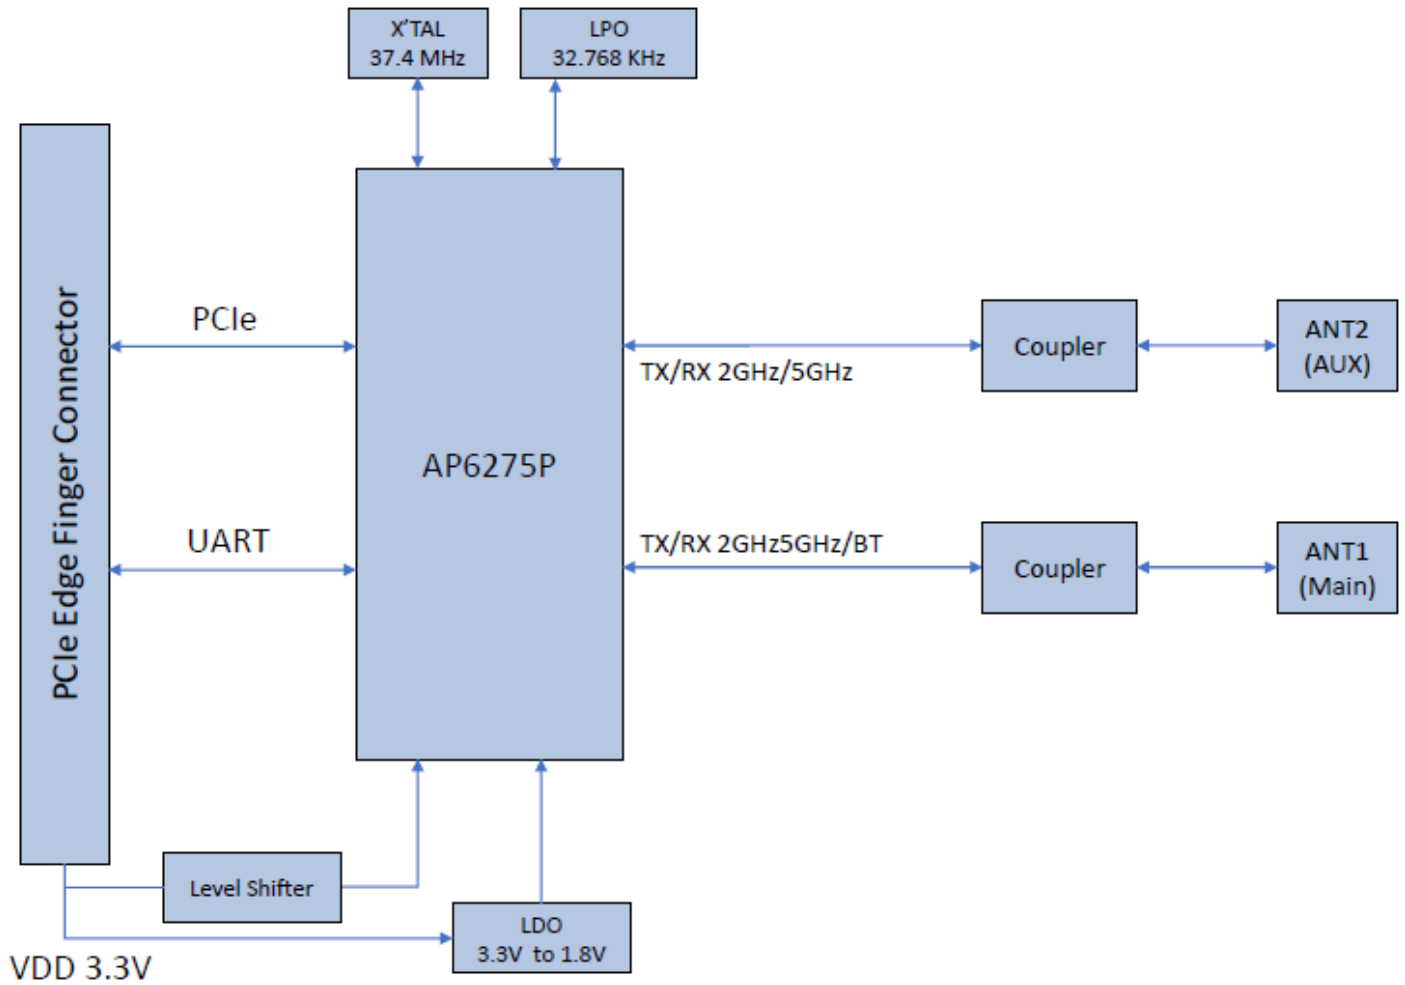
X'TAL
37.4 MHz

LPO
32.768 KHz

PCIe Edge Finger Connector

PCIe

UART

AP6275P

TX/RX 2GHz/5GHz

TX/RX 2GHz5GHz/BT

Coupler

Coupler

ANT2
(AUX)

ANT1
(Main)

Level Shifter

LDO
3.3V to 1.8V

VDD 3.3V